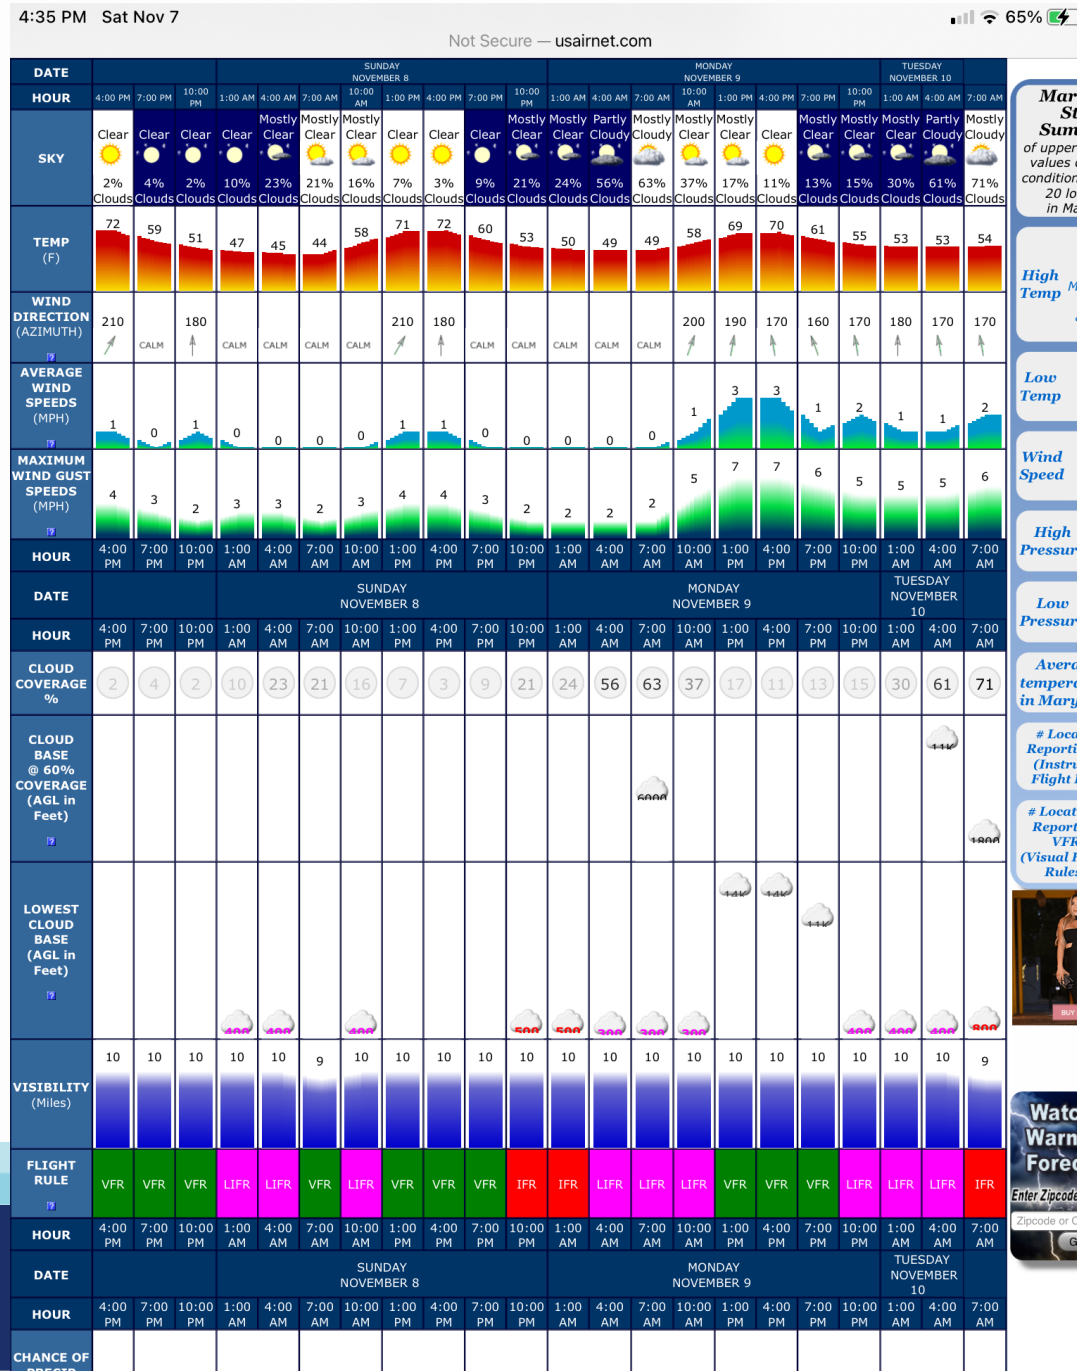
4:35 PM Sat Nov 7

65%

Not Secure — usairnet.com

| DATE | | | | SUNDAY NOVEMBER 8 | | | | | | | | | MONDAY NOVEMBER 9 | | | | | | | | TUESDAY NOVEMBER 10 | | |
|---|---|---|---|---|---|---|---|---|---|---|---|---|---|---|---|---|---|---|---|---|---|---|---|
| HOUR | 4:00 PM | 7:00 PM | 10:00 PM | 1:00 AM | 4:00 AM | 7:00 AM | 10:00 AM | 1:00 PM | 4:00 PM | 7:00 PM | 10:00 PM | 1:00 AM | 4:00 AM | 7:00 AM | 10:00 AM | 1:00 PM | 4:00 PM | 7:00 PM | 10:00 PM | 1:00 AM | 4:00 AM | 7:00 AM |
| SKY | Clear 2% Clouds | Clear 4% Clouds | Clear 2% Clouds | Clear 10% Clouds | Mostly Clear 23% Clouds | Mostly Clear 21% Clouds | Clear 16% Clouds | Clear 7% Clouds | Clear 3% Clouds | Clear 9% Clouds | Mostly Clear 21% Clouds | Mostly Clear 24% Clouds | Partly Cloudy 56% Clouds | Mostly Cloudy 63% Clouds | Mostly Clear 37% Clouds | Clear 17% Clouds | Clear 11% Clouds | Mostly Clear 13% Clouds | Mostly Clear 15% Clouds | Mostly Clear 30% Clouds | Partly Cloudy 61% Clouds | Mostly Cloudy 71% Clouds |
| TEMP (F) | 72 | 59 | 51 | 47 | 45 | 44 | 58 | 71 | 72 | 60 | 53 | 50 | 49 | 49 | 58 | 69 | 70 | 61 | 55 | 53 | 53 | 54 |
| WIND DIRECTION (AZIMUTH) | 210 | CALM | 180 | CALM | CALM | CALM | CALM | 210 | 180 | CALM | CALM | CALM | CALM | CALM | 200 | 190 | 170 | 160 | 170 | 180 | 170 | 170 |
| AVERAGE WIND SPEEDS (MPH) | 1 | 0 | 1 | 0 | 0 | 0 | 0 | 1 | 1 | 0 | 0 | 0 | 0 | 0 | 1 | 3 | 3 | 1 | 2 | 1 | 1 | 2 |
| MAXIMUM WIND GUST SPEEDS (MPH) | 4 | 3 | 2 | 3 | 3 | 2 | 3 | 4 | 4 | 3 | 2 | 2 | 2 | 2 | 5 | 7 | 7 | 6 | 5 | 5 | 5 | 6 |
| HOUR | 4:00 PM | 7:00 PM | 10:00 PM | 1:00 AM | 4:00 AM | 7:00 AM | 10:00 AM | 1:00 PM | 4:00 PM | 7:00 PM | 10:00 PM | 1:00 AM | 4:00 AM | 7:00 AM | 10:00 AM | 1:00 PM | 4:00 PM | 7:00 PM | 10:00 PM | 1:00 AM | 4:00 AM | 7:00 AM |
| DATE | | | | SUNDAY NOVEMBER 8 | | | | | | | | | MONDAY NOVEMBER 9 | | | | | | | | TUESDAY NOVEMBER 10 | | |
| HOUR | 4:00 PM | 7:00 PM | 10:00 PM | 1:00 AM | 4:00 AM | 7:00 AM | 10:00 AM | 1:00 PM | 4:00 PM | 7:00 PM | 10:00 PM | 1:00 AM | 4:00 AM | 7:00 AM | 10:00 AM | 1:00 PM | 4:00 PM | 7:00 PM | 10:00 PM | 1:00 AM | 4:00 AM | 7:00 AM |
| CLOUD COVERAGE % | 2 | 4 | 2 | 10 | 23 | 21 | 16 | 7 | 3 | 9 | 21 | 24 | 56 | 63 | 37 | 17 | 11 | 13 | 15 | 30 | 61 | 71 |
| CLOUD BASE @ 60% COVERAGE (AGL in Feet) | | | | | | | | | | | | | | 6000 | | | | | | | 11k | 1800 |
| LOWEST CLOUD BASE (AGL in Feet) | | | | 400 | 400 | | 400 | | | | 500 | 500 | 300 | 300 | 300 | 14k | 14k | 11k | 400 | 400 | 400 | 800 |
| VISIBILITY (Miles) | 10 | 10 | 10 | 10 | 10 | 9 | 10 | 10 | 10 | 10 | 10 | 10 | 10 | 10 | 10 | 10 | 10 | 10 | 10 | 10 | 10 | 9 |
| FLIGHT RULE | VFR | VFR | VFR | LIFR | LIFR | VFR | LIFR | VFR | VFR | VFR | IFR | IFR | LIFR | LIFR | LIFR | VFR | VFR | VFR | LIFR | LIFR | LIFR | IFR |
| HOUR | 4:00 PM | 7:00 PM | 10:00 PM | 1:00 AM | 4:00 AM | 7:00 AM | 10:00 AM | 1:00 PM | 4:00 PM | 7:00 PM | 10:00 PM | 1:00 AM | 4:00 AM | 7:00 AM | 10:00 AM | 1:00 PM | 4:00 PM | 7:00 PM | 10:00 PM | 1:00 AM | 4:00 AM | 7:00 AM |
| DATE | | | | SUNDAY NOVEMBER 8 | | | | | | | | | MONDAY NOVEMBER 9 | | | | | | | | TUESDAY NOVEMBER 10 | | |
| HOUR | 4:00 PM | 7:00 PM | 10:00 PM | 1:00 AM | 4:00 AM | 7:00 AM | 10:00 AM | 1:00 PM | 4:00 PM | 7:00 PM | 10:00 PM | 1:00 AM | 4:00 AM | 7:00 AM | 10:00 AM | 1:00 PM | 4:00 PM | 7:00 PM | 10:00 PM | 1:00 AM | 4:00 AM | 7:00 AM |

CHANCE OF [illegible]

Mar St Sum of upper values conditio 20 lo in Ma

High Temp

Low Temp

Wind Speed

High Pressur

Low Pressur

Avera tempera in Mary

# Loca Reporti (Instru Flight

# Locat Report VFR (Visual Rule

BUY

Watc Warn Fore

Enter Zipcode

Zipcode or C

G